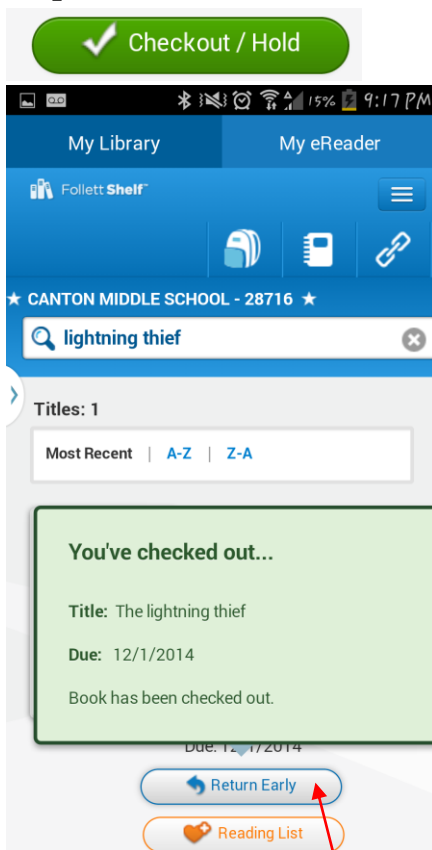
Checkout / Hold

15% 9:17 PM

My Library

My eReader

Follett Shelf

★ CANTON MIDDLE SCHOOL - 28716 ★

lightning thief

Titles: 1

Most Recent | A-Z | Z-A

You've checked out...

Title: The lightning thief

Due: 12/1/2014

Book has been checked out.

Due: 12/1/2014

Return Early

Reading List